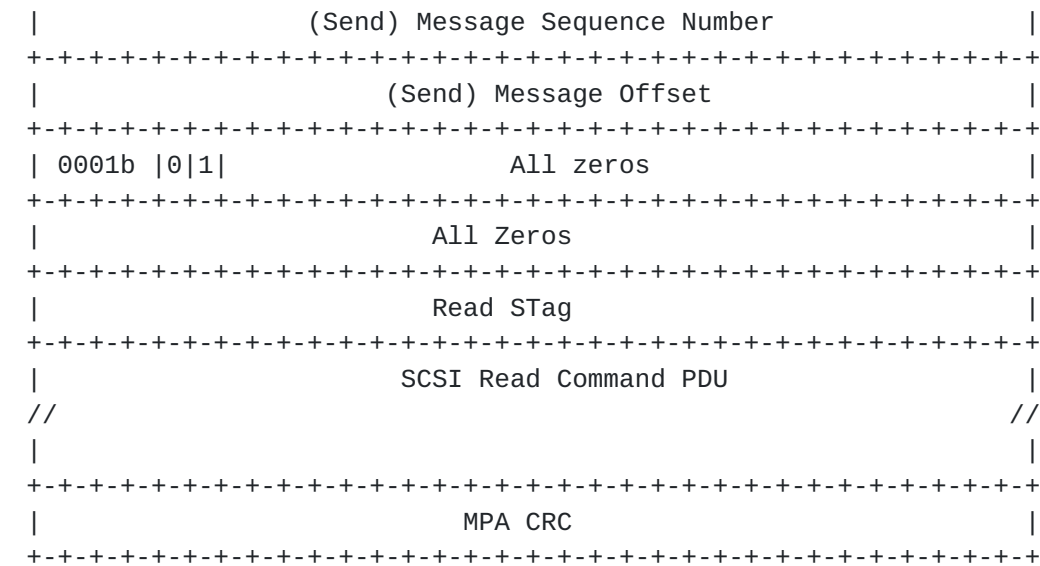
|              (Send) Message Sequence Number                   |
+-+-+-+-+-+-+-+-+-+-+-+-+-+-+-+-+-+-+-+-+-+-+-+-+-+-+-+-+-+-+-+-+
|                  (Send) Message Offset                        |
+-+-+-+-+-+-+-+-+-+-+-+-+-+-+-+-+-+-+-+-+-+-+-+-+-+-+-+-+-+-+-+-+
| 0001b |0|1|              All zeros                            |
+-+-+-+-+-+-+-+-+-+-+-+-+-+-+-+-+-+-+-+-+-+-+-+-+-+-+-+-+-+-+-+-+
|                       All Zeros                               |
+-+-+-+-+-+-+-+-+-+-+-+-+-+-+-+-+-+-+-+-+-+-+-+-+-+-+-+-+-+-+-+-+
|                       Read STag                               |
+-+-+-+-+-+-+-+-+-+-+-+-+-+-+-+-+-+-+-+-+-+-+-+-+-+-+-+-+-+-+-+-+
|                  SCSI Read Command PDU                        |
//                                                             //
|                                                               |
+-+-+-+-+-+-+-+-+-+-+-+-+-+-+-+-+-+-+-+-+-+-+-+-+-+-+-+-+-+-+-+-+
|                        MPA CRC                                |
+-+-+-+-+-+-+-+-+-+-+-+-+-+-+-+-+-+-+-+-+-+-+-+-+-+-+-+-+-+-+-+-+